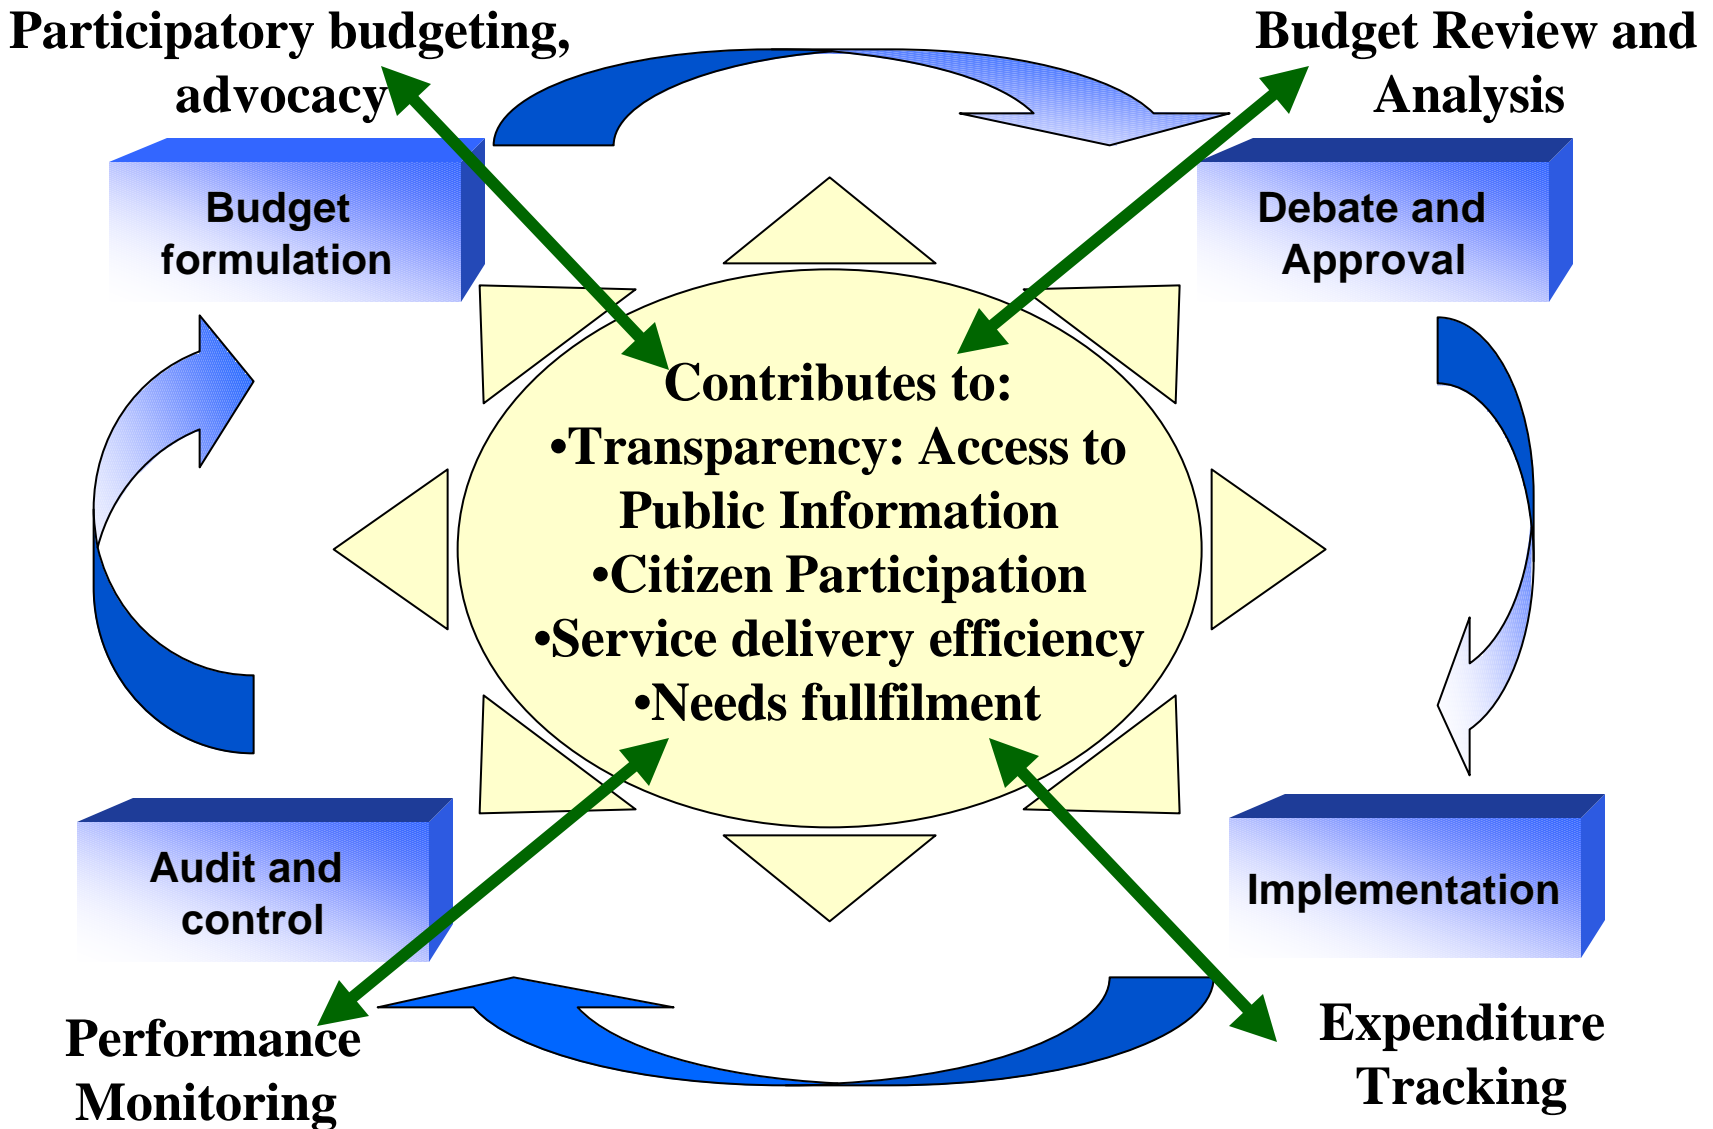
Participatory budgeting, advocacy

Budget Review and Analysis

Budget formulation

Debate and Approval

Contributes to:
•Transparency: Access to Public Information
•Citizen Participation
•Service delivery efficiency
•Needs fullfilment

Audit and control

Implementation

Performance Monitoring

Expenditure Tracking